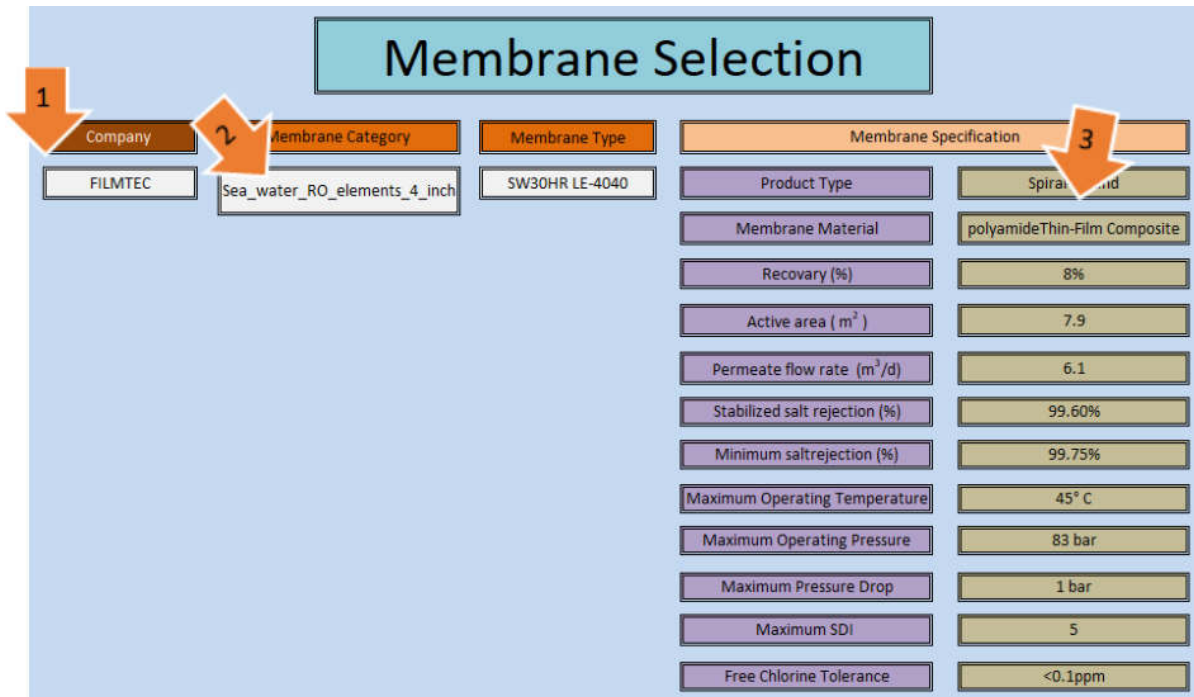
Membrane Selection

1

Company

FILMTEC

2

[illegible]embrane Category

Sea_water_RO_elements_4_inch

Membrane Type

SW30HR LE-4040

Membrane Specification

3

| | |
|---|---|
| Product Type | Spira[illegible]nd |
| Membrane Material | polyamideThin-Film Composite |
| Recovary (%) | 8% |
| Active area ( $m^2$ ) | 7.9 |
| Permeate flow rate ($m^3$/d) | 6.1 |
| Stabilized salt rejection (%) | 99.60% |
| Minimum saltrejection (%) | 99.75% |
| Maximum Operating Temperature | 45° C |
| Maximum Operating Pressure | 83 bar |
| Maximum Pressure Drop | 1 bar |
| Maximum SDI | 5 |
| Free Chlorine Tolerance | <0.1ppm |